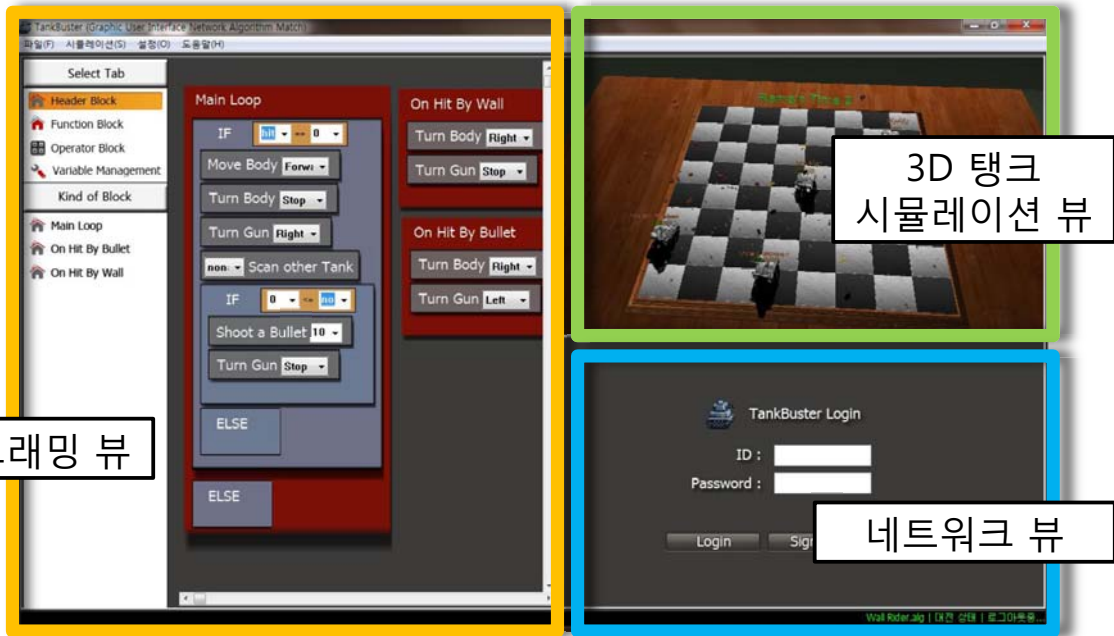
TankBuster (Graphic User Interface Network Algorithm Match)

파일(F) 시뮬레이션(S) 설정(O) 도움말(H)

Select Tab

Header Block

Function Block

Operator Block

Variable Management

Kind of Block

Main Loop

On Hit By Bullet

On Hit By Wall

Main Loop

IF hit == 0

Move Body Forw

Turn Body Stop

Turn Gun Right

non Scan other Tank

IF 0 == no

Shoot a Bullet 10

Turn Gun Stop

ELSE

ELSE

On Hit By Wall

Turn Body Right

Turn Gun Stop

On Hit By Bullet

Turn Body Right

Turn Gun Left

래밍 뷰

3D 탱크 시뮬레이션 뷰

TankBuster Login

ID :

Password :

Login

Sig

네트워크 뷰

Wall Rider.alg | 대전 상태 | 로그아웃을...